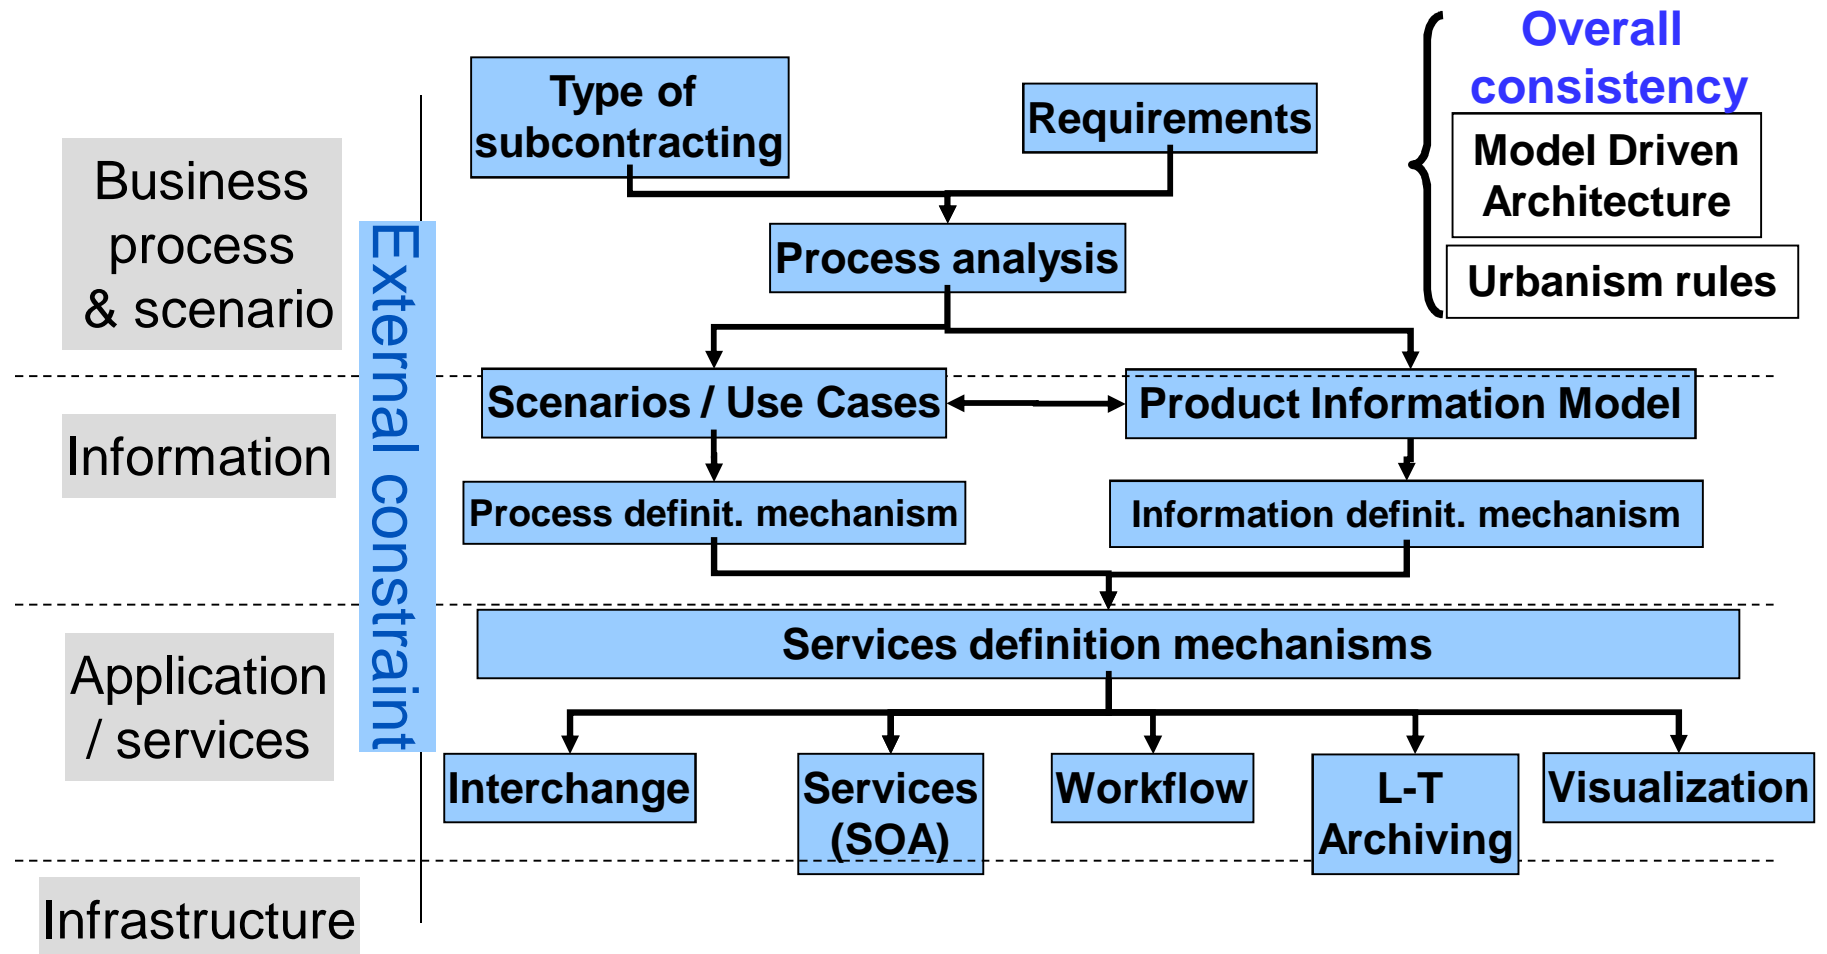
Overall consistency

Model Driven Architecture

Urbanism rules

Business process & scenario

External constraint

Type of subcontracting

Requirements

Process analysis

Information

Scenarios / Use Cases

Product Information Model

Process definit. mechanism

Information definit. mechanism

Application / services

Services definition mechanisms

Interchange

Services (SOA)

Workflow

L-T Archiving

Visualization

Infrastructure